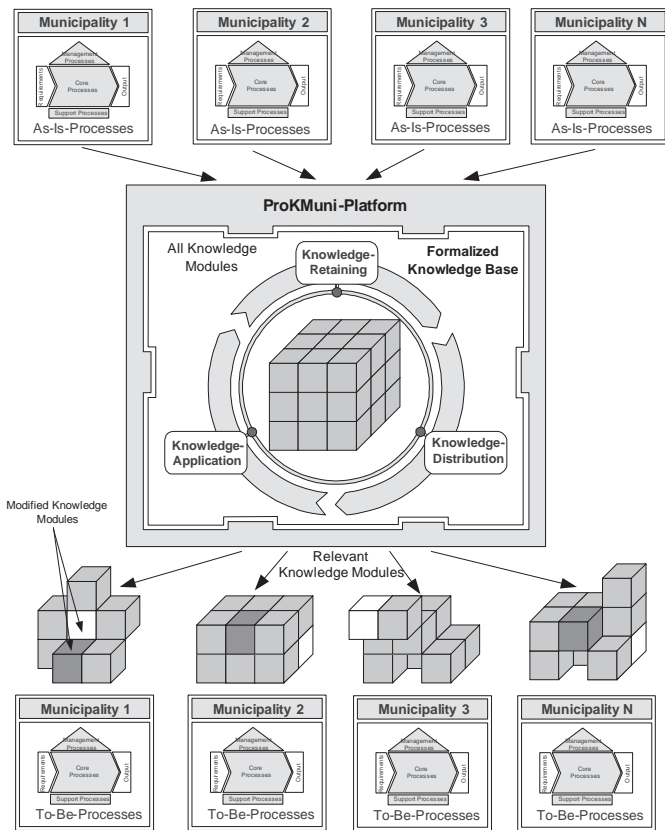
Municipality 1

Management Processes
Requirements
Core Processes
Output
Support Processes
As-Is-Processes

Municipality 2

Management Processes
Requirements
Core Processes
Output
Support Processes
As-Is-Processes

Municipality 3

Management Processes
Requirements
Core Processes
Output
Support Processes
As-Is-Processes

Municipality N

Management Processes
Requirements
Core Processes
Output
Support Processes
As-Is-Processes

ProKMuni-Platform

All Knowledge Modules

Knowledge-Retaining

Formalized Knowledge Base

Knowledge-Application

Knowledge-Distribution

Modified Knowledge Modules

Relevant Knowledge Modules

Municipality 1

Management Processes
Requirements
Core Processes
Output
Support Processes
To-Be-Processes

Municipality 2

Management Processes
Requirements
Core Processes
Output
Support Processes
To-Be-Processes

Municipality 3

Management Processes
Requirements
Core Processes
Output
Support Processes
To-Be-Processes

Municipality N

Management Processes
Requirements
Core Processes
Output
Support Processes
To-Be-Processes